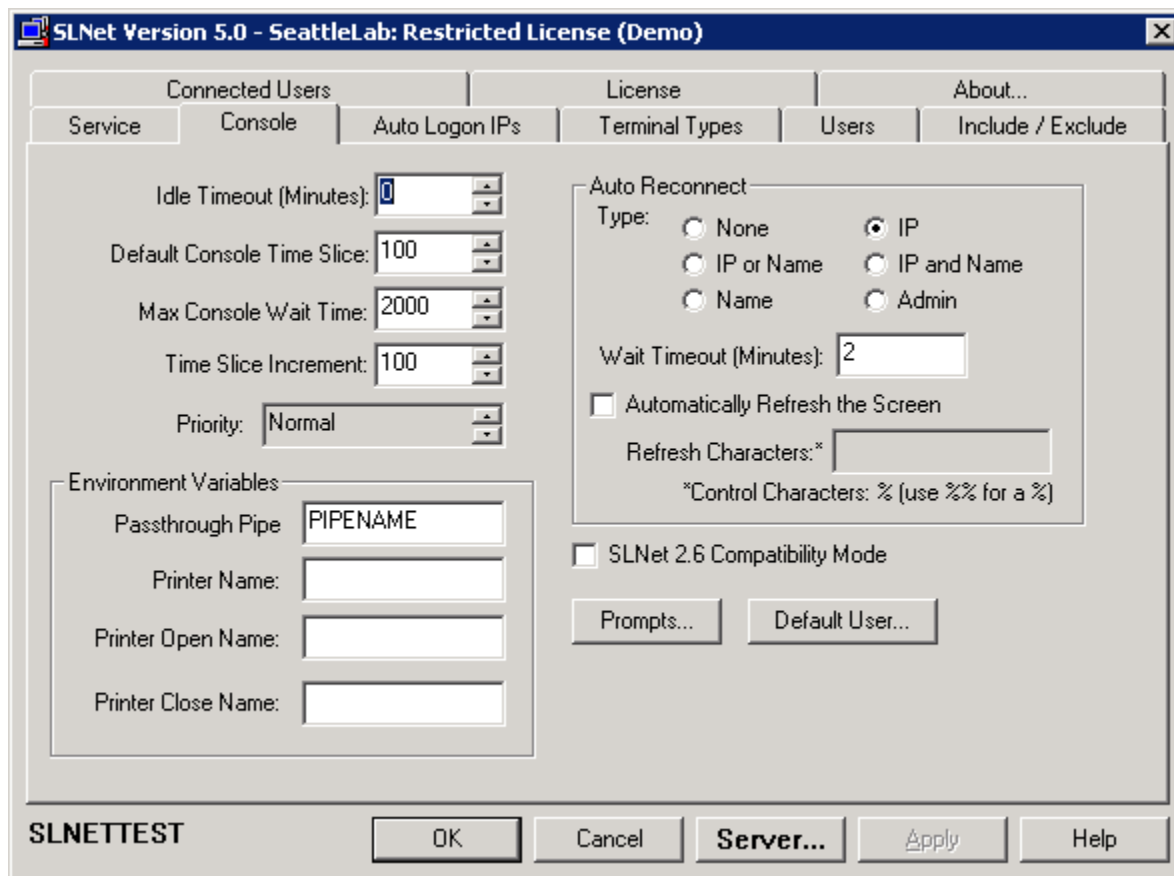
SLNet Version 5.0 - SeattleLab: Restricted License (Demo)

Connected Users | License | About...
Service | Console | Auto Logon IPs | Terminal Types | Users | Include / Exclude

Idle Timeout (Minutes): 0
Default Console Time Slice: 100
Max Console Wait Time: 2000
Time Slice Increment: 100
Priority: Normal

Environment Variables
Passthrough Pipe PIPENAME
Printer Name:
Printer Open Name:
Printer Close Name:

Auto Reconnect
Type:
None
IP
IP or Name
IP and Name
Name
Admin
Wait Timeout (Minutes): 2
Automatically Refresh the Screen
Refresh Characters:*
*Control Characters: % (use %% for a %)

SLNet 2.6 Compatibility Mode

Prompts...
Default User...

SLNETTEST
OK
Cancel
Server...
Apply
Help